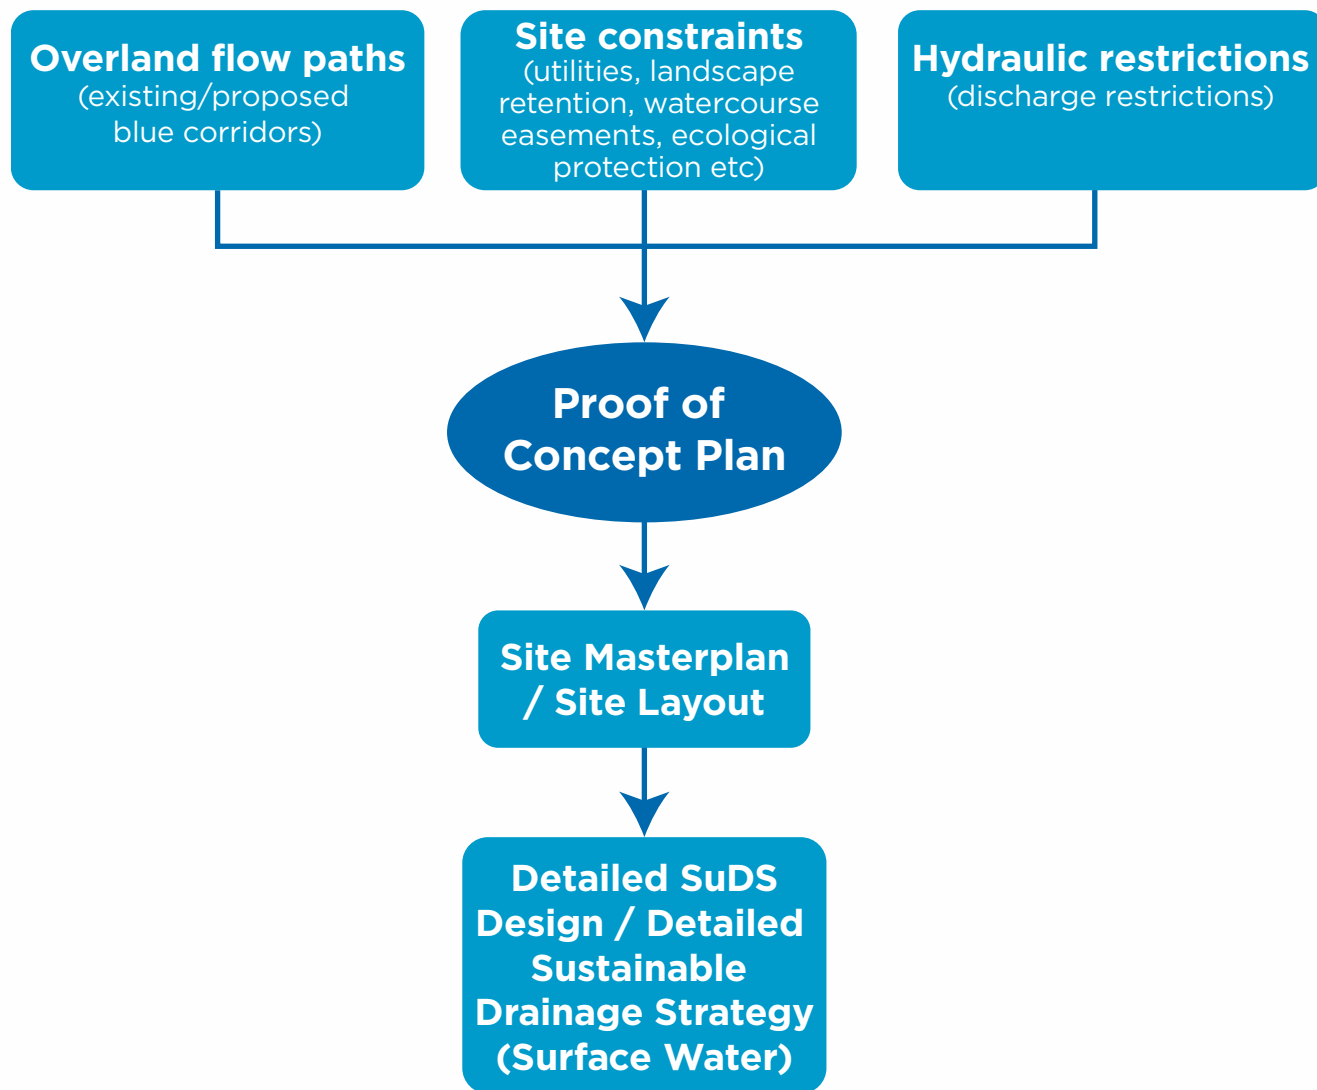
Overland flow paths
(existing/proposed blue corridors)

Site constraints
(utilities, landscape retention, watercourse easements, ecological protection etc)

Hydraulic restrictions
(discharge restrictions)

Proof of Concept Plan

Site Masterplan / Site Layout

Detailed SuDS Design / Detailed Sustainable Drainage Strategy (Surface Water)